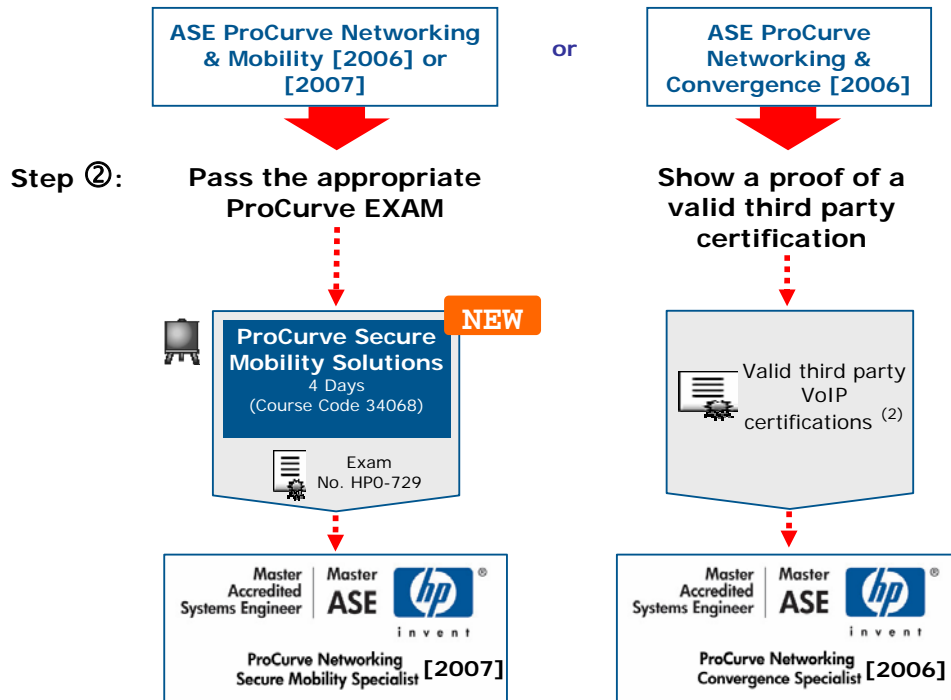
ASE ProCurve Networking & Mobility [2006] or [2007]

or

ASE ProCurve Networking & Convergence [2006]

Step ②: Pass the appropriate ProCurve EXAM

Show a proof of a valid third party certification

NEW

ProCurve Secure Mobility Solutions
4 Days
(Course Code 34068)

Exam
No. HP0-729

Valid third party VoIP certifications $^{(2)}$

Master Accredited Systems Engineer | Master ASE
hp ®
invent

ProCurve Networking Secure Mobility Specialist [2007]

Master Accredited Systems Engineer | Master ASE
hp ®
invent

ProCurve Networking Convergence Specialist [2006]